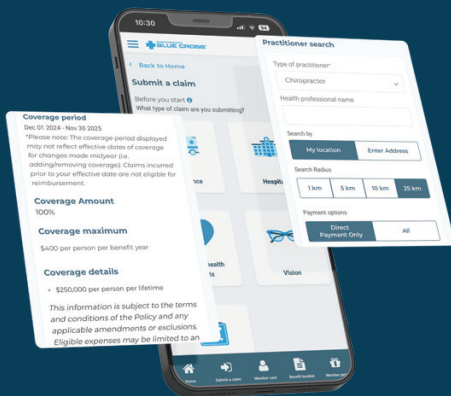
10:30

BLUE CROSS

Back to Home

Submit a claim

Before you start
What type of claim are you submitting?

Coverage period
Dec 01 2024 - Nov 30 2025
*Please note: The coverage period displayed may not reflect effective dates of coverage for changes made midyear (i.e. adding/removing coverage). Claims incurred prior to your effective date are not eligible for reimbursement.

Coverage Amount
100%

Coverage maximum
$400 per person per benefit year

Coverage details
• $250,000 per person per lifetime

This information is subject to the terms and conditions of the Policy and any applicable amendments or exclusions. Eligible expenses may be limited to an

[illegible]nce

Hospi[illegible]

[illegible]ealth
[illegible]s

Vision

Practitioner search

Type of practitioner*
Chiropractor

Health professional name

Search by
My location
Enter Address

Search Radius
1 km
5 km
10 km
25 km

Payment options
Direct Payment Only
All

Home
Submit a claim
Member card
Benefit booklet
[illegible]